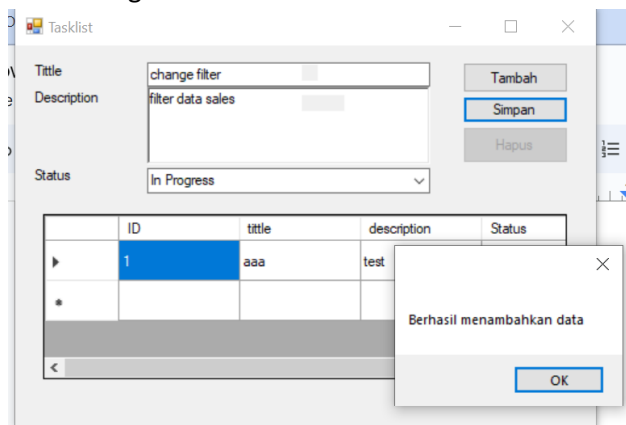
Tasklist

Tittle
change filter
Description
filter data sales
Status
In Progress

Tambah
Simpan
Hapus

|  | ID | tittle | description | Status |
|---|---|---|---|---|
| ▶ | 1 | aaa | test |  |
| * |  |  |  |  |

Berhasil menambahkan data

OK